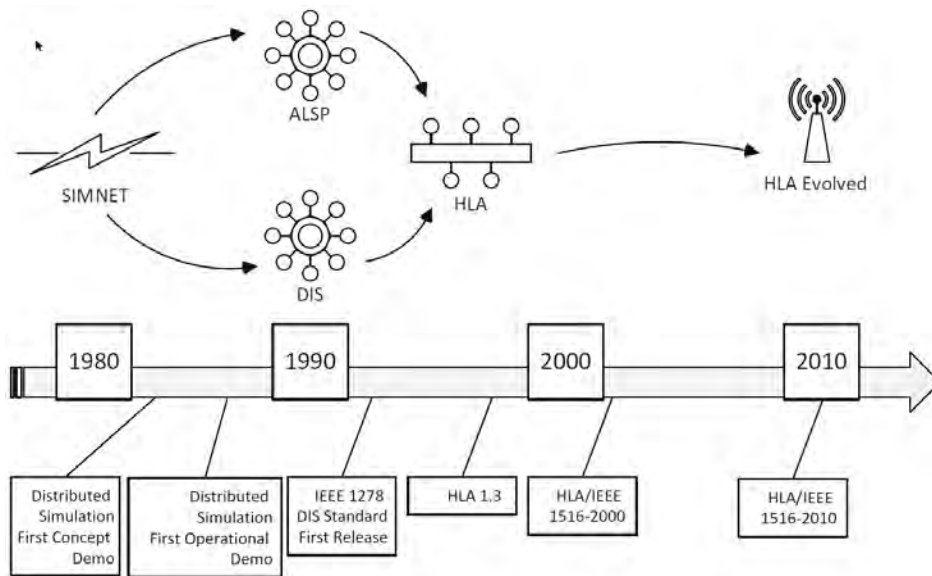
ALSP

SIMNET

HLA

HLA Evolved

DIS

1980

1990

2000

2010

Distributed Simulation First Concept Demo

Distributed Simulation First Operational Demo

IEEE 1278 DIS Standard First Release

HLA 1.3

HLA/IEEE 1516-2000

HLA/IEEE 1516-2010